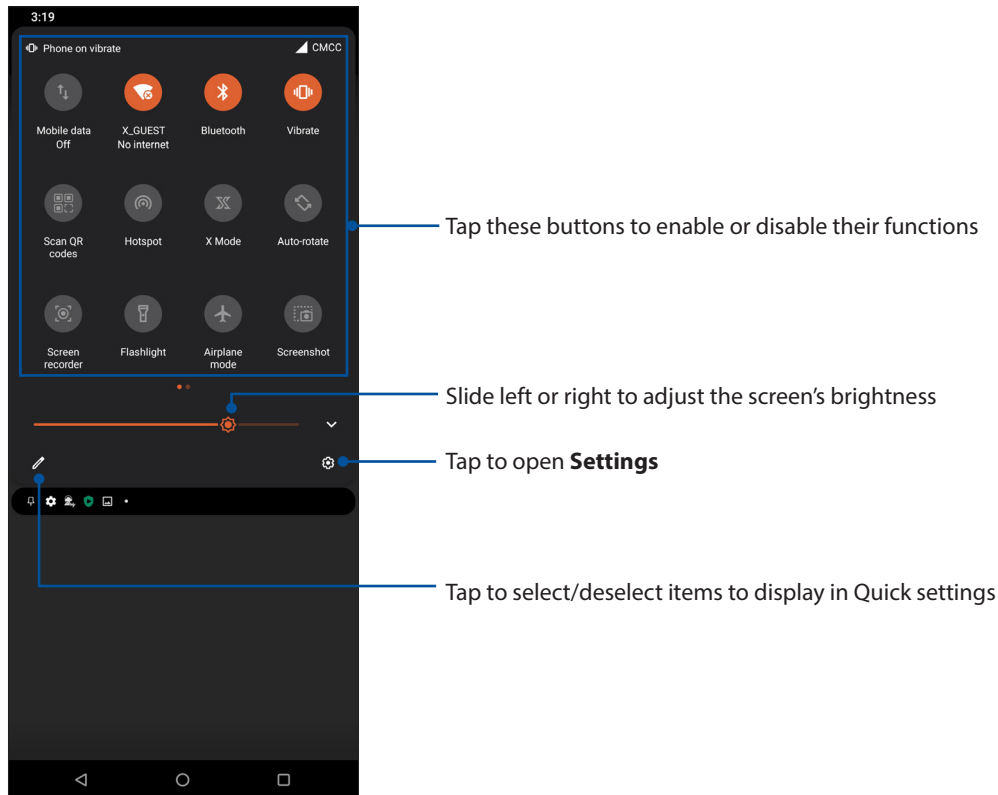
3:19

Phone on vibrate

CMCC

Mobile data Off

X_GUEST No internet

Bluetooth

Vibrate

Scan QR codes

Hotspot

X Mode

Auto-rotate

Screen recorder

Flashlight

Airplane mode

Screenshot

Tap these buttons to enable or disable their functions

Slide left or right to adjust the screen’s brightness

Tap to open **Settings**

Tap to select/deselect items to display in Quick settings